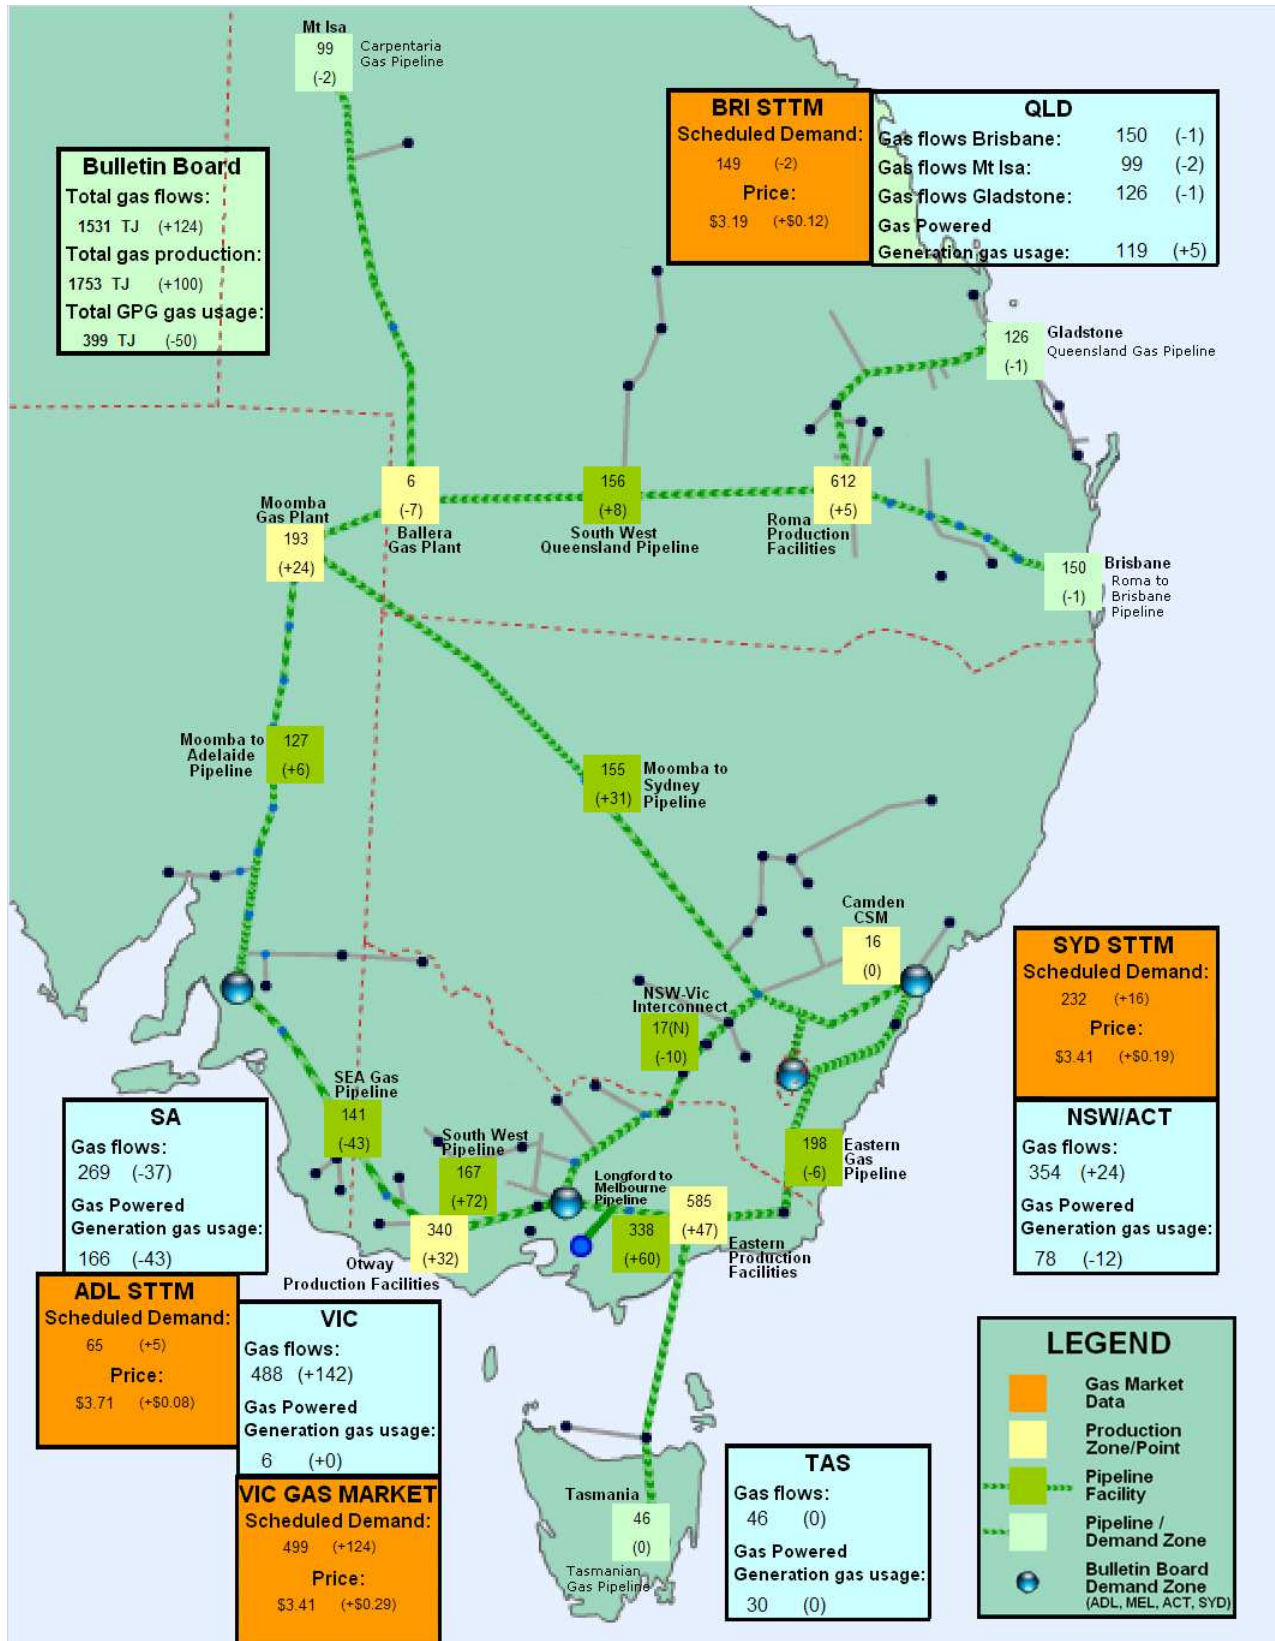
Mt Isa
99
(-2)
Carpentaria Gas Pipeline

Bulletin Board
Total gas flows:
1531 TJ (+124)
Total gas production:
1753 TJ (+100)
Total GPG gas usage:
399 TJ (-50)

BRI STTM
Scheduled Demand:
149 (-2)
Price:
$3.19 (+$0.12)

QLD
Gas flows Brisbane: 150 (-1)
Gas flows Mt Isa: 99 (-2)
Gas flows Gladstone: 126 (-1)
Gas Powered Generation gas usage: 119 (+5)

126
(-1)
Gladstone Queensland Gas Pipeline

Moomba Gas Plant
193
(+24)

6
(-7)
Ballera Gas Plant

156
(+8)
South West Queensland Pipeline

612
(+5)
Roma Production Facilities

150
(-1)
Brisbane Roma to Brisbane Pipeline

Moomba to Adelaide Pipeline
127
(+6)

155
(+31)
Moomba to Sydney Pipeline

Camden CSM
16
(0)

SYD STTM
Scheduled Demand:
232 (+16)
Price:
$3.41 (+$0.19)

NSW-Vic Interconnect
17(N)
(-10)

SEA Gas Pipeline
141
(-43)

South West Pipeline
167
(+72)

Longford to Melbourne Pipeline
338
(+60)

585
(+47)
Eastern Production Facilities

198
(-6)
Eastern Gas Pipeline

340
(+32)
Otway Production Facilities

SA
Gas flows:
269 (-37)
Gas Powered Generation gas usage:
166 (-43)

NSW/ACT
Gas flows:
354 (+24)
Gas Powered Generation gas usage:
78 (-12)

ADL STTM
Scheduled Demand:
65 (+5)
Price:
$3.71 (+$0.08)

VIC
Gas flows:
488 (+142)
Gas Powered Generation gas usage:
6 (+0)

VIC GAS MARKET
Scheduled Demand:
499 (+124)
Price:
$3.41 (+$0.29)

Tasmania
46
(0)
Tasmanian Gas Pipeline

TAS
Gas flows:
46 (0)
Gas Powered Generation gas usage:
30 (0)

LEGEND
Gas Market Data
Production Zone/Point
Pipeline Facility
Pipeline / Demand Zone
Bulletin Board Demand Zone (ADL, MEL, ACT, SYD)